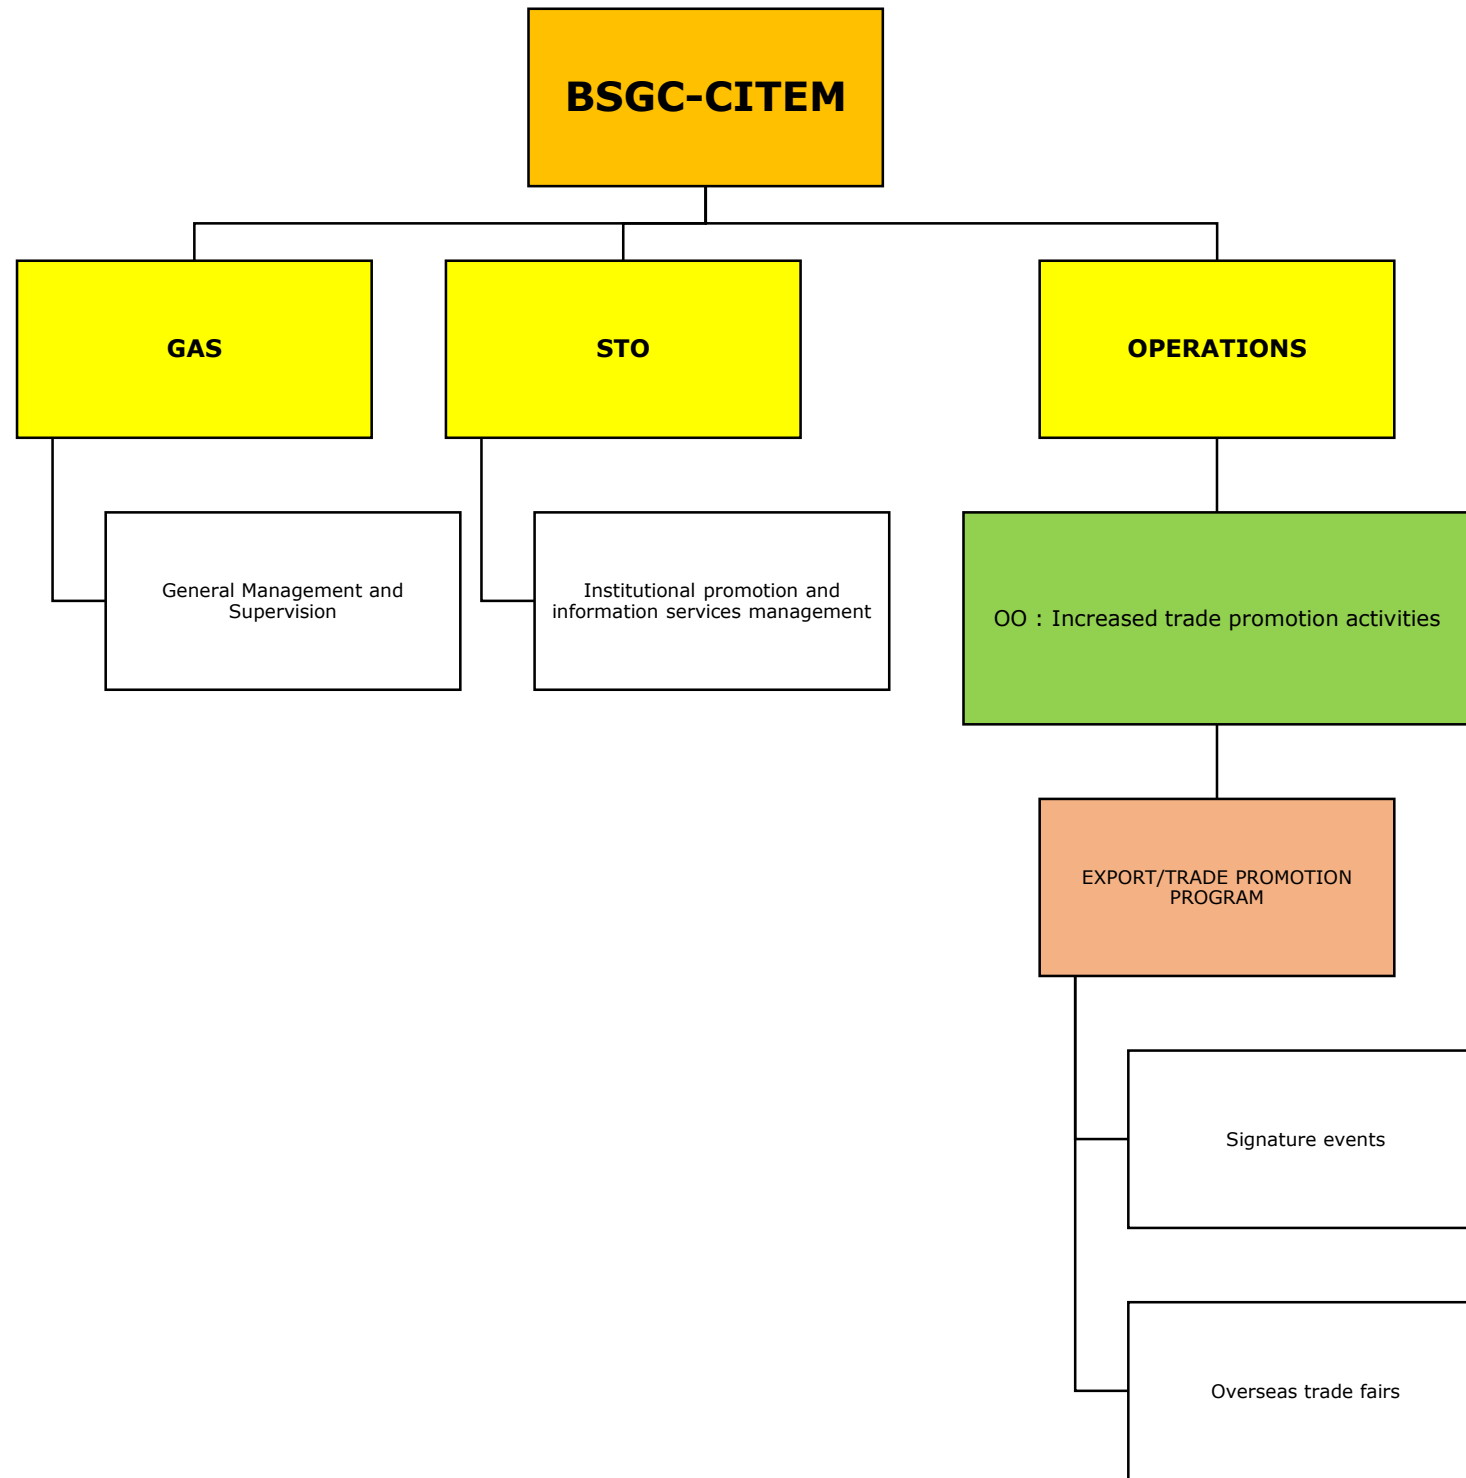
BSGC-CITEM

GAS

STO

OPERATIONS

General Management and Supervision

Institutional promotion and information services management

OO : Increased trade promotion activities

EXPORT/TRADE PROMOTION PROGRAM

Signature events

Overseas trade fairs